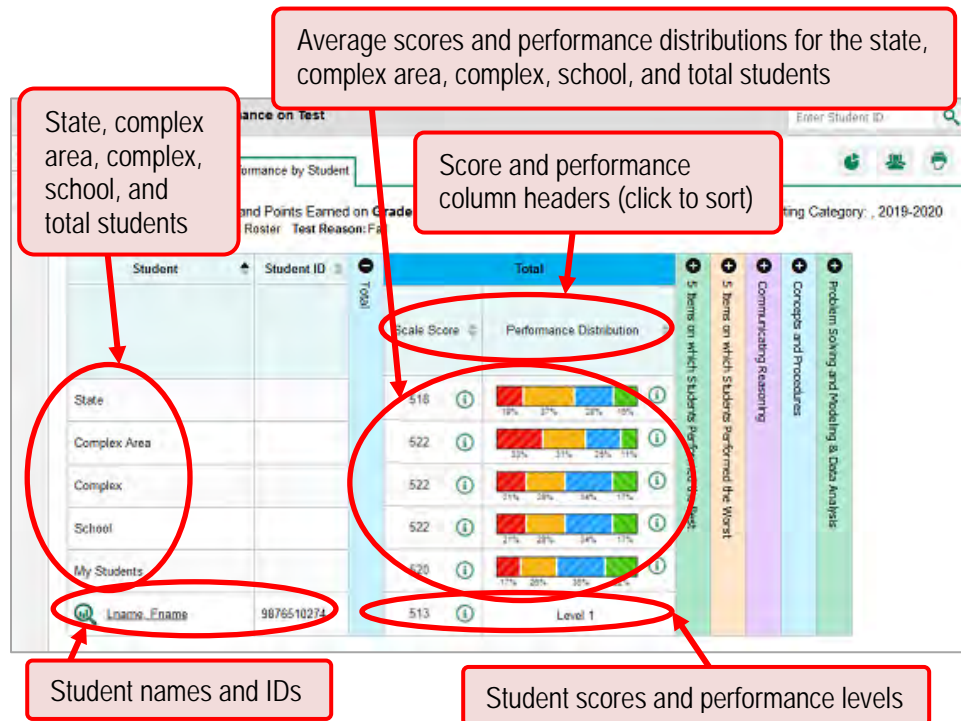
Average scores and performance distributions for the state, complex area, complex, school, and total students

State, complex area, complex, school, and total students

ance on Test

Enter Student ID

ormance by Student

Score and performance column headers (click to sort)

and Points Earned on Grade

Roster Test Reason: Fa

ting Category: , 2019-2020

| Student | Student ID | Total | Scale Score | Performance Distribution | 5 Items on which Students Performed the Best | 5 Items on which Students Performed the Worst | Communicating Reasoning | Concepts and Procedures | Problem Solving and Modeling & Data Analysis |
|---|---|---|---|---|---|---|---|---|---|
| State | | | 518 | 19% 37% 28% 16% | | | | | |
| Complex Area | | | 522 | 33% 31% 25% 11% | | | | | |
| Complex | | | 522 | 21% 28% 34% 17% | | | | | |
| School | | | 522 | 27% 28% 34% 17% | | | | | |
| My Students | | | 520 | 17% 28% 35% | | | | | |
| Lname, Fname | 9876510274 | | 513 | Level 1 | | | | | |

Student names and IDs

Student scores and performance levels